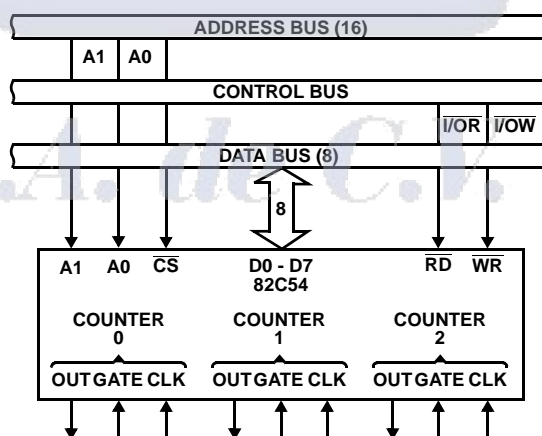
ADDRESS BUS (16)

A1 A0

CONTROL BUS

$\overline{I/OR}$ $\overline{I/OW}$

DATA BUS (8)

8

A1 A0 $\overline{CS}$ D0 - D7 $\overline{RD}$ $\overline{WR}$

82C54

COUNTER 0

COUNTER 1

COUNTER 2

OUT GATE CLK OUT GATE CLK OUT GATE CLK